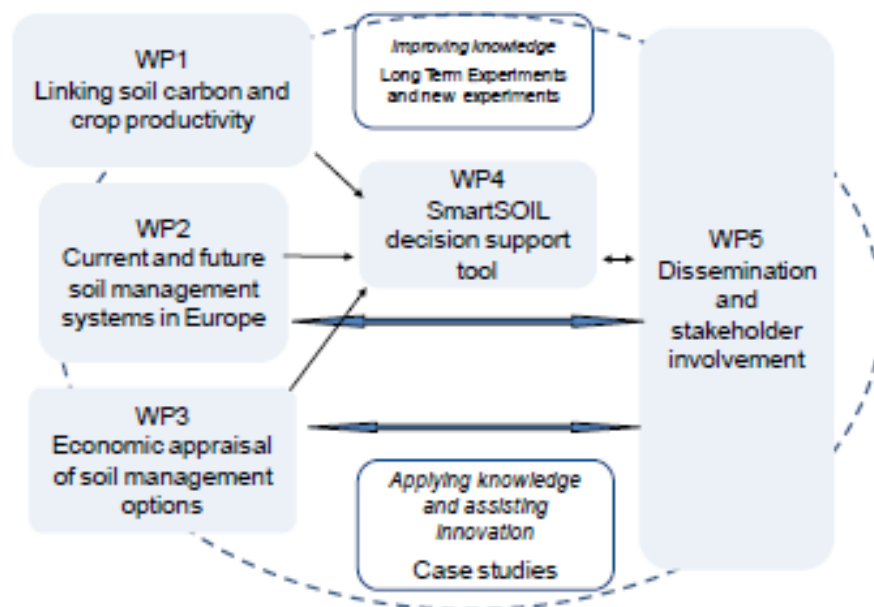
WP1
Linking soil carbon and crop productivity

Improving knowledge
Long Term Experiments and new experiments

WP4
SmartSOIL decision support tool

WP2
Current and future soil management systems in Europe

WP5
Dissemination and stakeholder involvement

WP3
Economic appraisal of soil management options

Applying knowledge and assisting innovation
Case studies